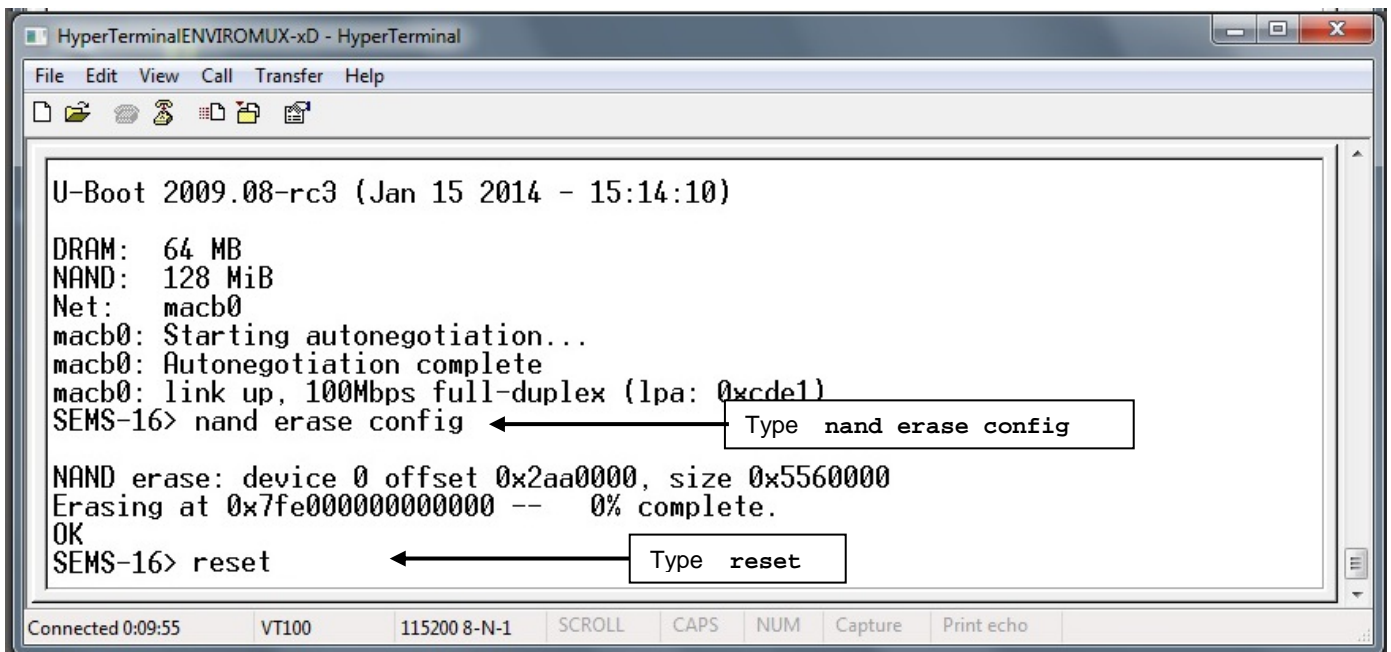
HyperTerminalENVIROMUX-xD - HyperTerminal

File Edit View Call Transfer Help

U-Boot 2009.08-rc3 (Jan 15 2014 - 15:14:10)

DRAM: 64 MB
NAND: 128 MiB
Net: macb0
macb0: Starting autonegotiation...
macb0: Autonegotiation complete
macb0: link up, 100Mbps full-duplex (lpa: 0xcde1)
SEMS-16> nand erase config

Type nand erase config

NAND erase: device 0 offset 0x2aa0000, size 0x5560000
Erasing at 0x7fe000000000000 -- 0% complete.
OK
SEMS-16> reset

Type reset

Connected 0:09:55 | VT100 | 115200 8-N-1 | SCROLL | CAPS | NUM | Capture | Print echo